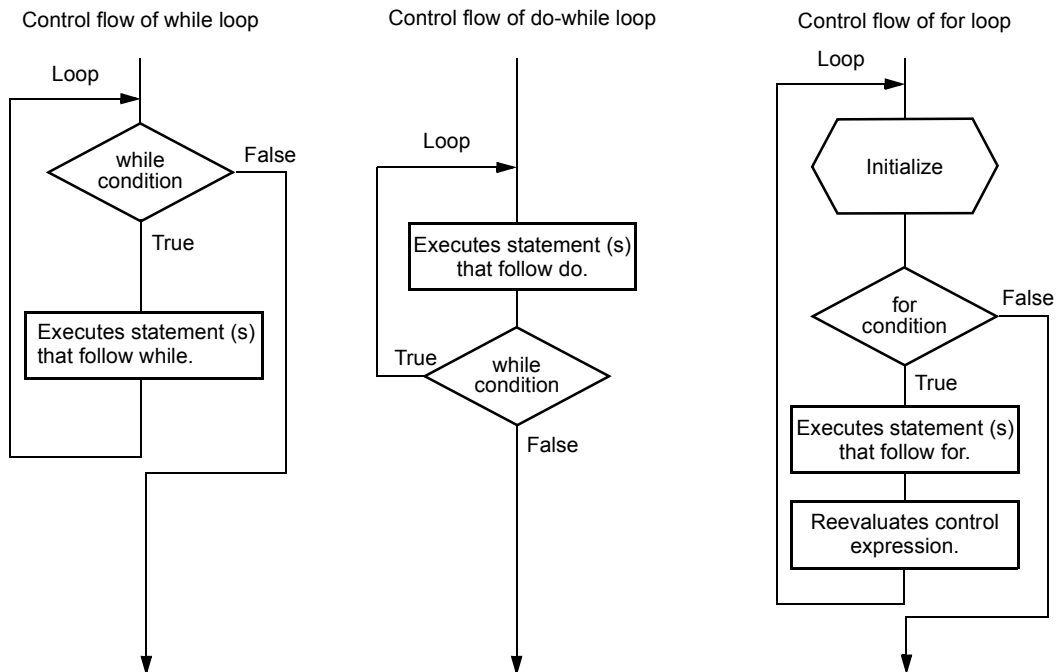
Control flow of while loop

Loop

while condition

False

True

Executes statement (s) that follow while.

Control flow of do-while loop

Loop

Executes statement (s) that follow do.

True

while condition

False

Control flow of for loop

Loop

Initialize

for condition

False

True

Executes statement (s) that follow for.

Reevaluates control expression.